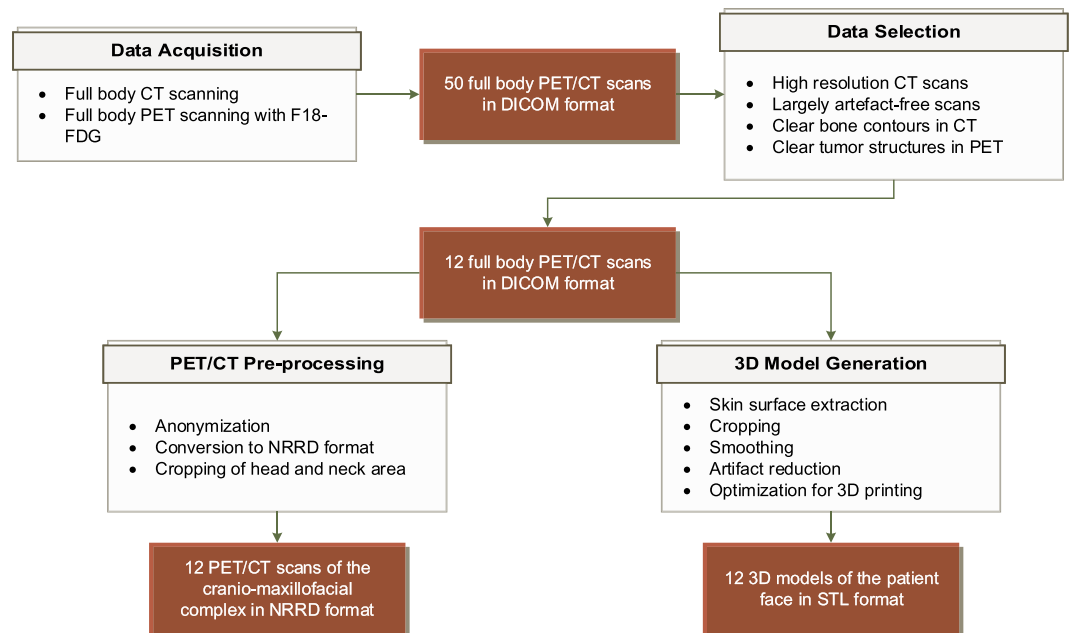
Data Acquisition

- Full body CT scanning
- Full body PET scanning with F18-FDG

50 full body PET/CT scans in DICOM format

Data Selection

- High resolution CT scans
- Largely artefact-free scans
- Clear bone contours in CT
- Clear tumor structures in PET

12 full body PET/CT scans in DICOM format

PET/CT Pre-processing

- Anonymization
- Conversion to NRRD format
- Cropping of head and neck area

12 PET/CT scans of the cranio-maxillofacial complex in NRRD format

3D Model Generation

- Skin surface extraction
- Cropping
- Smoothing
- Artifact reduction
- Optimization for 3D printing

12 3D models of the patient face in STL format